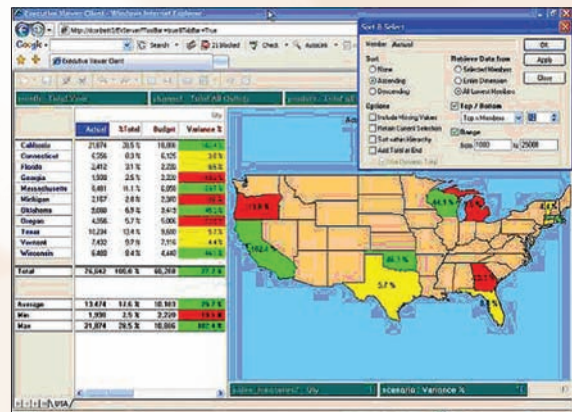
Executive Viewer Client - Windows Internet Explorer

Google

Search

Check

Executive Viewer Client

Qty

| | Actual | %Total | Budget | Variance % |
|---|---|---|---|---|
| California | 21,874 | 28.5 % | 10,006 | 118.6 % |
| Connecticut | 6,356 | 8.3 % | 6,125 | 3.8 % |
| Florida | 2,412 | 3.1 % | 2,200 | 9.6 % |
| Georgia | 1,936 | 2.5 % | 2,220 | -12.8 % |
| Massachusetts | 8,481 | 11.1 % | 6,000 | 41.4 % |
| Michigan | 2,167 | 2.8 % | 2,300 | -5.8 % |
| Oklahoma | 5,060 | 6.6 % | 3,413 | 48.3 % |
| Oregon | 4,356 | 5.7 % | 5,000 | -12.9 % |
| Texas | 10,234 | 13.4 % | 9,600 | 6.6 % |
| Vermont | 7,432 | 9.7 % | 7,116 | 4.4 % |
| Wisconsin | 6,480 | 8.4 % | 5,000 | 29.6 % |
| Total | 76,842 | 100.0 % | 60,280 | 27.5 % |
| Average | 13,474 | 17.6 % | 10,103 | 29.7 % |
| Min | 1,936 | 2.5 % | 2,220 | -12.8 % |
| Max | 21,874 | 28.5 % | 10,006 | 118.6 % |

Sort & Select

Member Actual

Sort
None
Ascending
Descending

Retrieve Data from
Selected Members
Entire Dimension
All Lowest Members

Options
Include Missing Values
Retain Current Selection
Sort within Hierarchy
Add Total at End

Top / Bottom
Top n Members

Range
from 1000 to 25000

OK
Apply
Close

scenario : Variance %